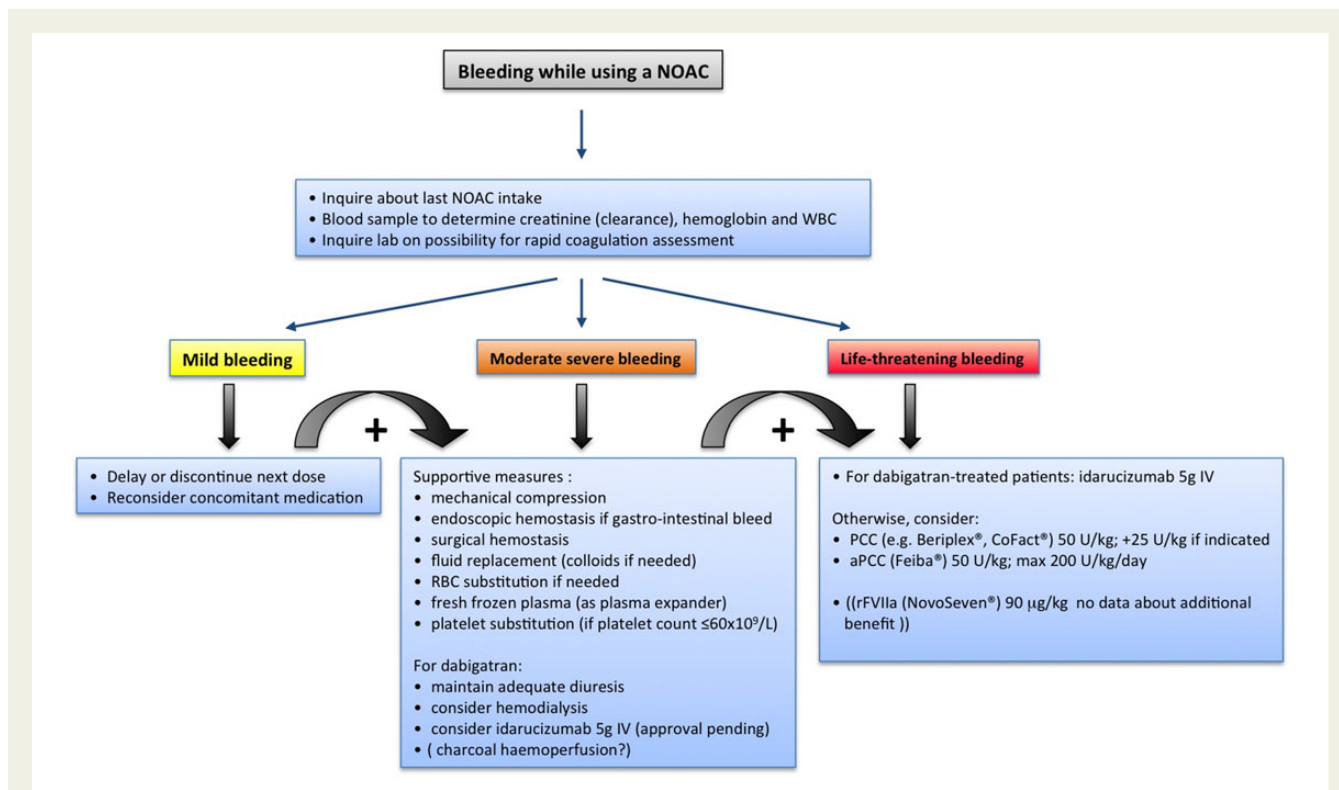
Bleeding while using a NOAC

• Inquire about last NOAC intake
• Blood sample to determine creatinine (clearance), hemoglobin and WBC
• Inquire lab on possibility for rapid coagulation assessment

Mild bleeding

Moderate severe bleeding

Life-threatening bleeding

+

+

• Delay or discontinue next dose
• Reconsider concomitant medication

Supportive measures :
• mechanical compression
• endoscopic hemostasis if gastro-intestinal bleed
• surgical hemostasis
• fluid replacement (colloids if needed)
• RBC substitution if needed
• fresh frozen plasma (as plasma expander)
• platelet substitution (if platelet count ≤$60x10^9$/L)

For dabigatran:
• maintain adequate diuresis
• consider hemodialysis
• consider idarucizumab 5g IV (approval pending)
• ( charcoal haemoperfusion?)

• For dabigatran-treated patients: idarucizumab 5g IV

Otherwise, consider:
• PCC (e.g. Beriplex®, CoFact®) 50 U/kg; +25 U/kg if indicated
• aPCC (Feiba®) 50 U/kg; max 200 U/kg/day

• ((rFVIIa (NovoSeven®) 90 μg/kg no data about additional benefit ))